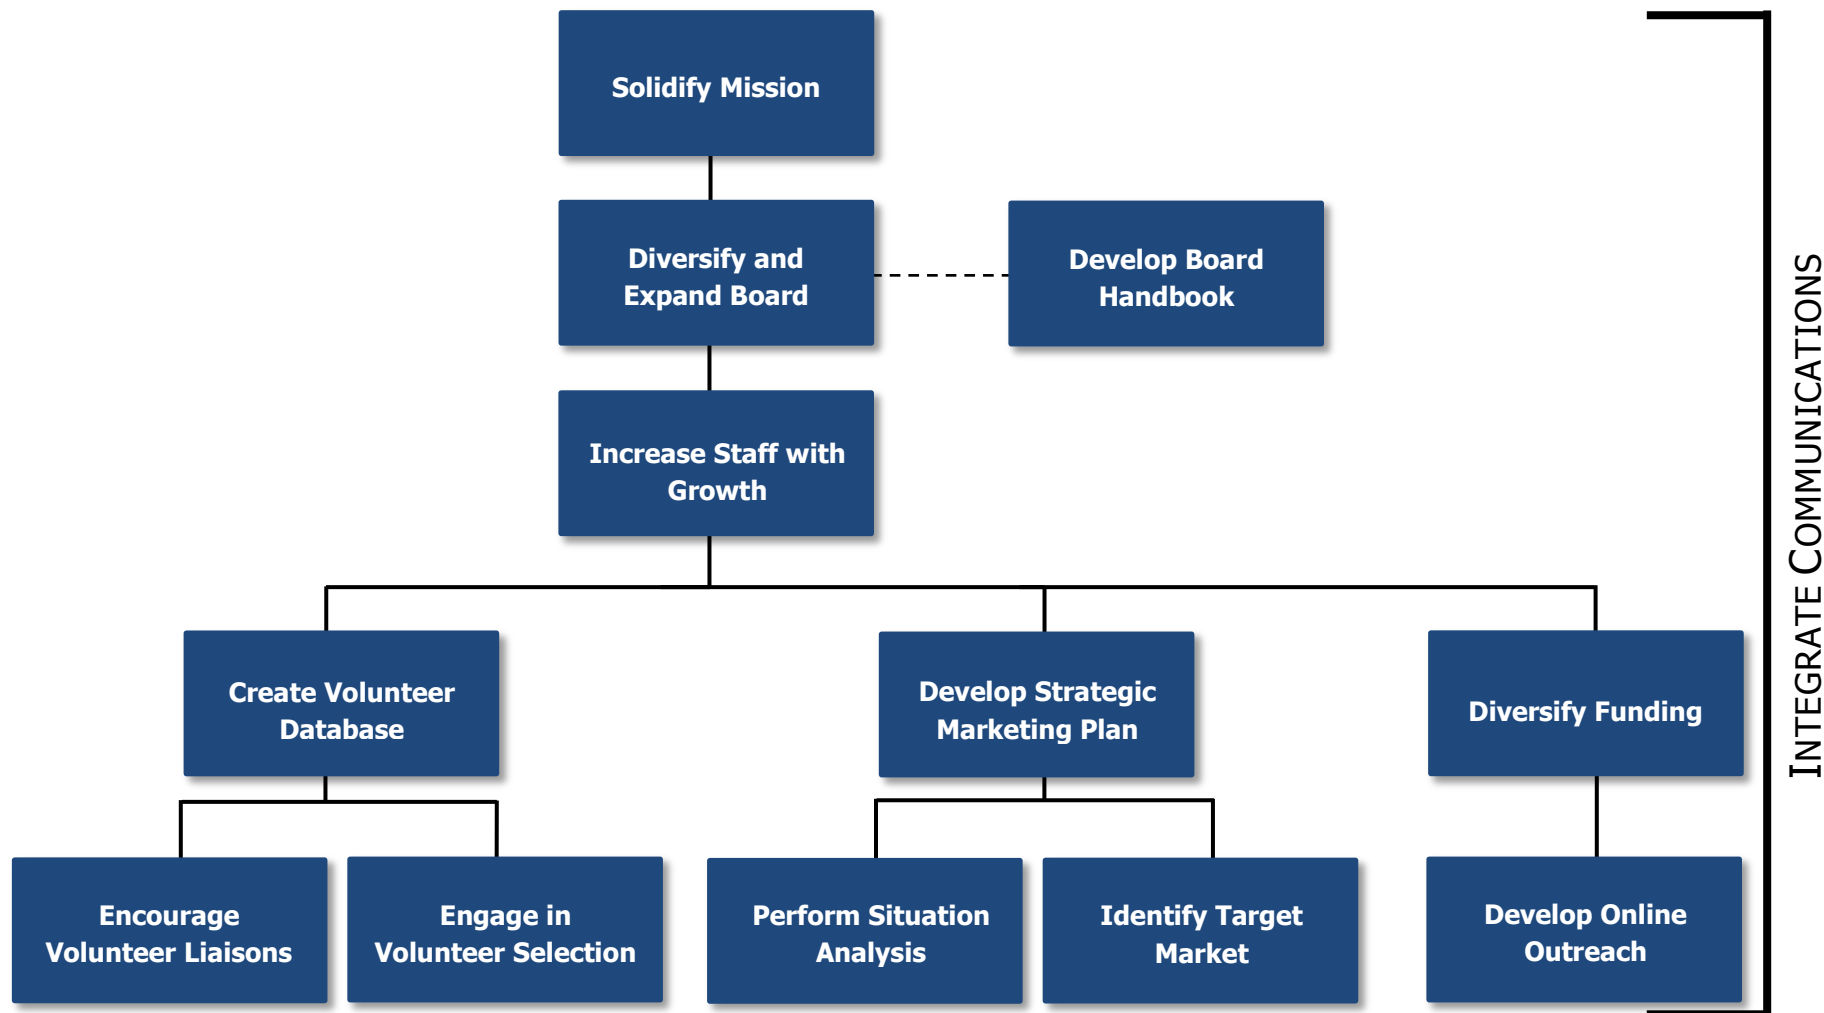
Solidify Mission

Diversify and Expand Board

Develop Board Handbook

Increase Staff with Growth

Create Volunteer Database

Develop Strategic Marketing Plan

Diversify Funding

Encourage Volunteer Liaisons

Engage in Volunteer Selection

Perform Situation Analysis

Identify Target Market

Develop Online Outreach

INTEGRATE COMMUNICATIONS